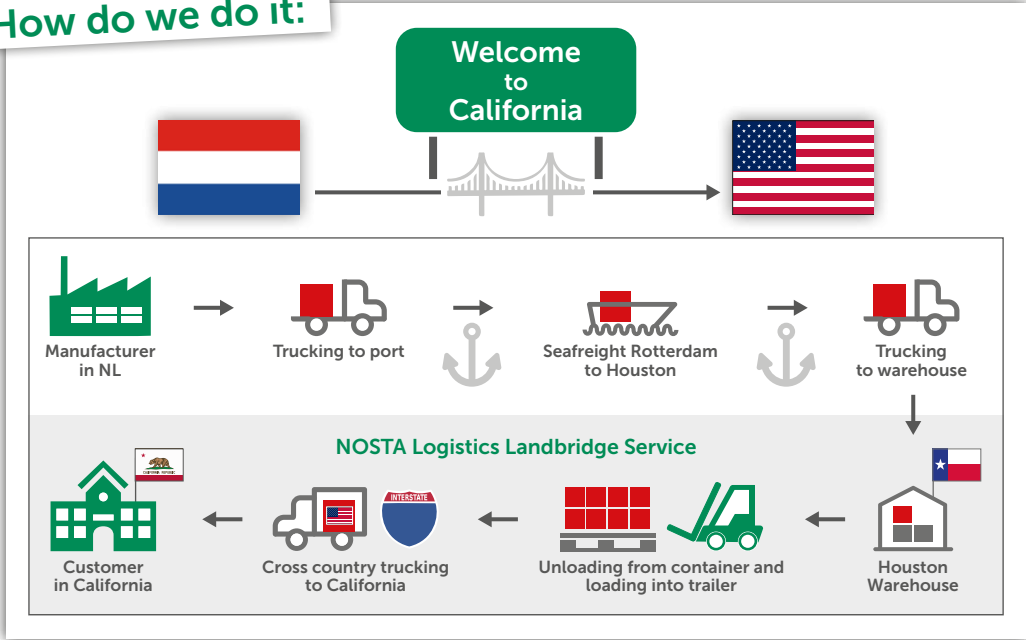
How do we do it:

Welcome
to
California

Manufacturer in NL

Trucking to port

Seafreight Rotterdam to Houston

Trucking to warehouse

NOSTA Logistics Landbridge Service

CALIFORNIA REPUBLIC

Customer in California

INTERSTATE

Cross country trucking to California

Unloading from container and loading into trailer

Houston Warehouse